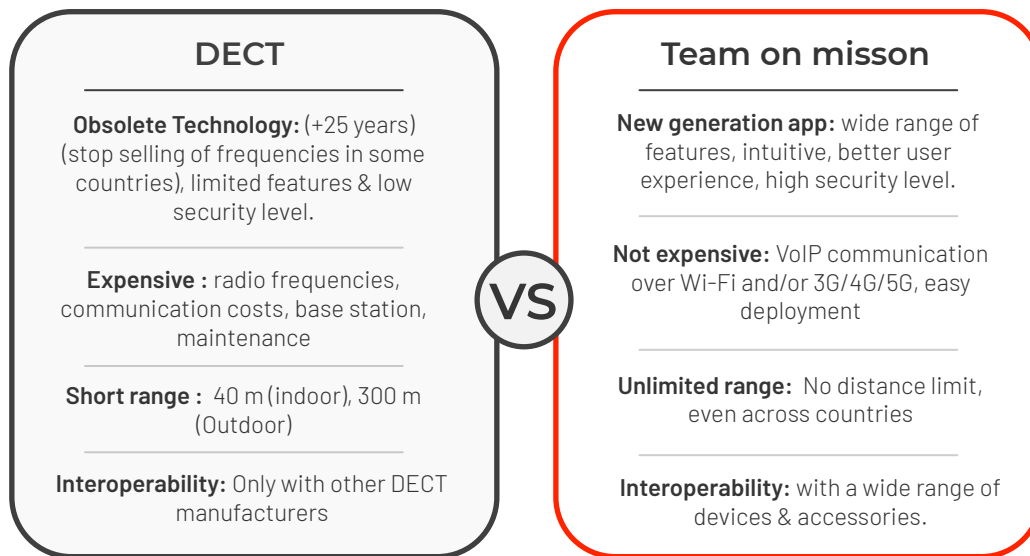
DECT

**Obsolete Technology:** (+25 years) (stop selling of frequencies in some countries), limited features & low security level.

**Expensive :** radio frequencies, communication costs, base station, maintenance

**Short range :** 40 m (indoor), 300 m (Outdoor)

**Interoperability:** Only with other DECT manufacturers

VS

Team on misson

**New generation app:** wide range of features, intuitive, better user experience, high security level.

**Not expensive:** VoIP communication over Wi-Fi and/or 3G/4G/5G, easy deployment

**Unlimited range:** No distance limit, even across countries

**Interoperability:** with a wide range of devices & accessories.